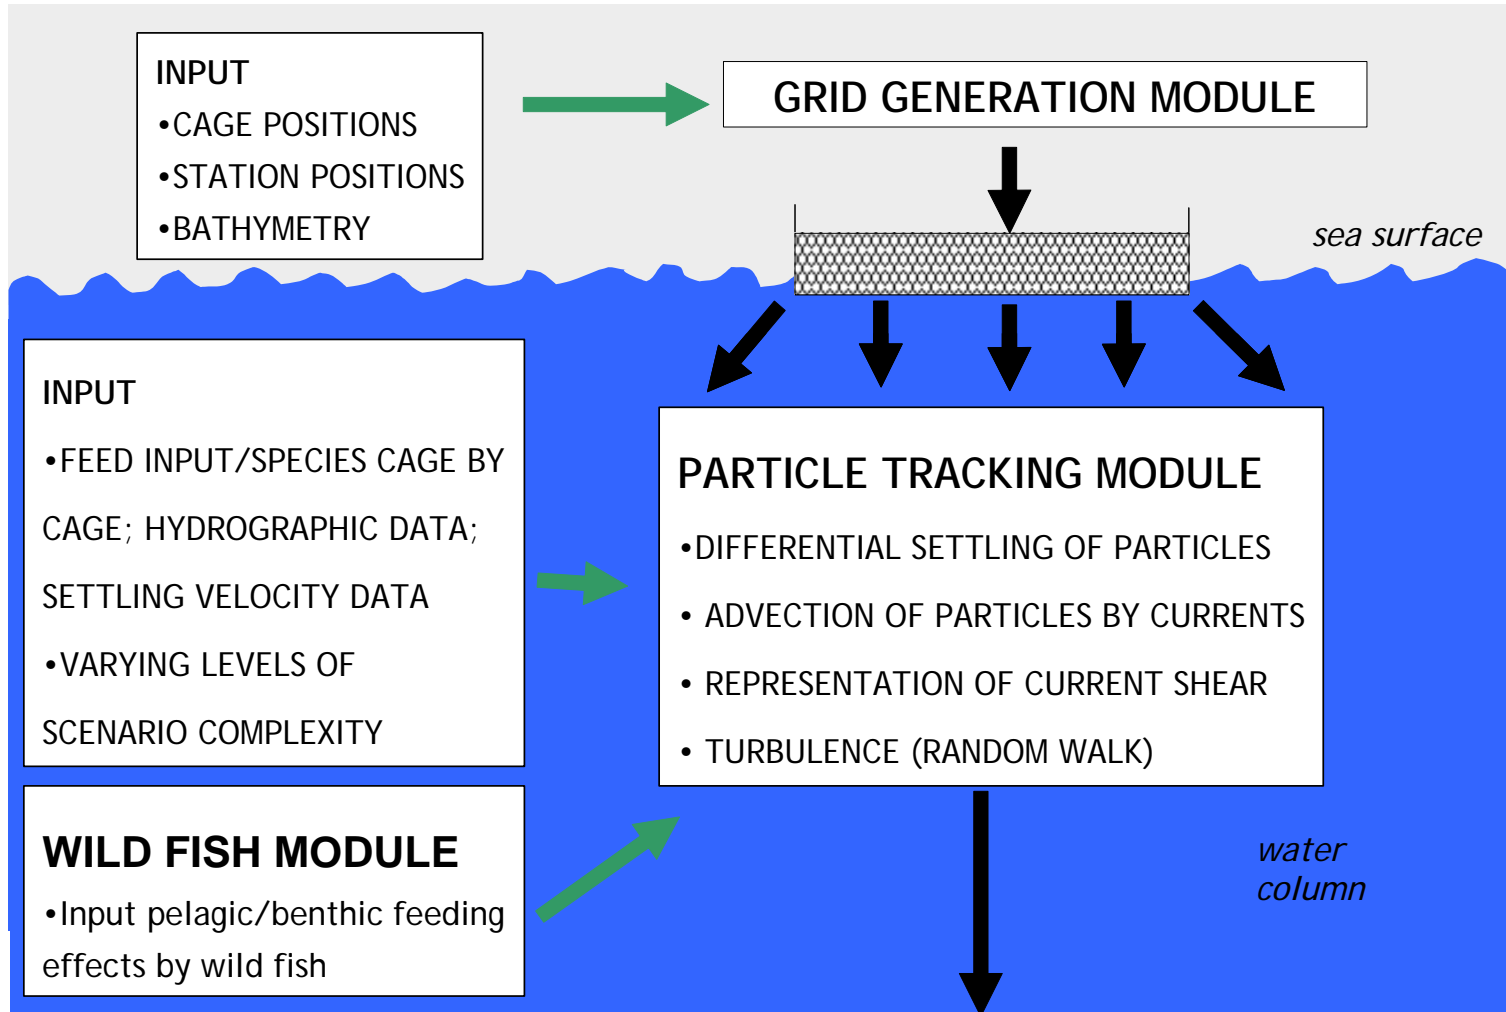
INPUT
•CAGE POSITIONS
•STATION POSITIONS
•BATHYMETRY

GRID GENERATION MODULE

sea surface

INPUT
•FEED INPUT/SPECIES CAGE BY CAGE; HYDROGRAPHIC DATA; SETTLING VELOCITY DATA
•VARYING LEVELS OF SCENARIO COMPLEXITY

PARTICLE TRACKING MODULE
•DIFFERENTIAL SETTLING OF PARTICLES
• ADVECTION OF PARTICLES BY CURRENTS
• REPRESENTATION OF CURRENT SHEAR
• TURBULENCE (RANDOM WALK)

WILD FISH MODULE
•Input pelagic/benthic feeding effects by wild fish

water column